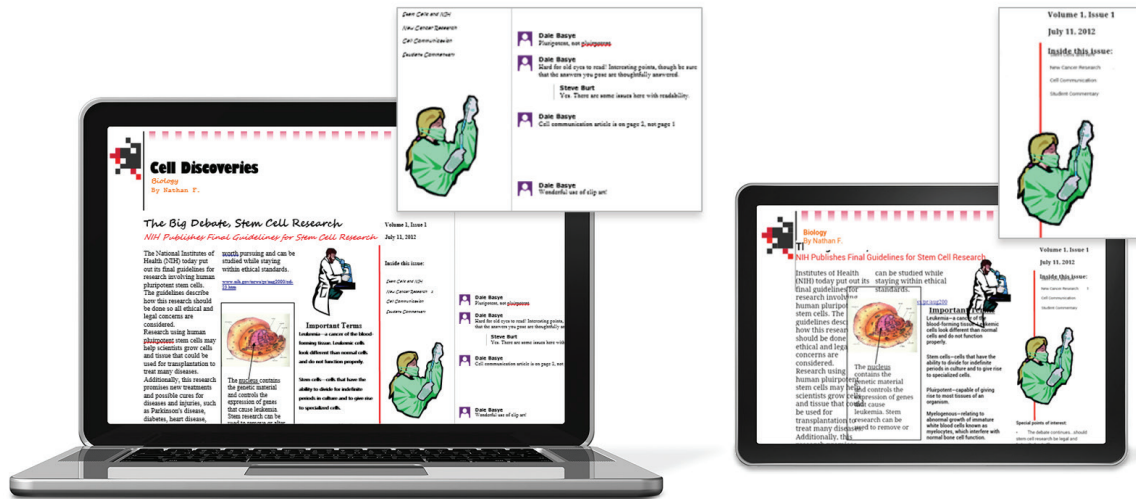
Stem Cells and NIH
New Cancer Research
Cell Communication
Student Commentary

Dale Basye
Pluripotent, not pluirpotent

Dale Basye
Hard for old eyes to read! Interesting points, though be sure that the answers you pose are thoughtfully answered.

Steve Burt
Yes. There are some issues here with readability.

Dale Basye
Cell communication article is on page 2, not page 1

Dale Basye
Wonderful use of clip art!

Cell Discoveries
Biology
By Nathan F.

The Big Debate, Stem Cell Research
NIH Publishes Final Guidelines for Stem Cell Research

The National Institutes of Health (NIH) today put out its final guidelines for research involving human pluripotent stem cells. The guidelines describe how this research should be done so all ethical and legal concerns are considered.

Research using human pluripotent stem cells may help scientists grow cells and tissue that could be used for transplantation to treat many diseases. Additionally, this research promises new treatments and possible cures for diseases and injuries, such as Parkinson's disease, diabetes, heart disease,

worth pursuing and can be studied while staying within ethical standards.

www.nih.gov/news/pr/aug2000/od-23.htm

The nucleus contains the genetic material and controls the expression of genes that cause leukemia. Stem research can be used to remove or alter

Important Terms
Leukemia—a cancer of the blood-forming tissue. Leukemic cells look different than normal cells and do not function properly.

Stem cells—cells that have the ability to divide for indefinite periods in culture and to give rise to specialized cells.

Volume 1, Issue 1
July 11, 2012
Inside this issue:
Stem Cells and NIH
New Cancer Research 2
Cell Communication
Student Commentary

Dale Basye
Pluripotent, not pluirpotent

Dale Basye
Hard for old eyes to read! Interesting points, though be sure that the answers you pose are thoughtfully a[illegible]

Steve Burt
Yes. There are some issues here with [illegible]

Dale Basye
Cell communication article is on page 2, not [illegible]

Dale Basye
Wonderful use of clip art!

Volume 1, Issue 1
July 11, 2012
Inside this issue:
New Cancer Research
Cell Communication
Student Commentary

Biology
By Nathan F.
NIH Publishes Final Guidelines for Stem Cell Research

Institutes of Health (NIH) today put out its final guidelines for research involv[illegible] human pluripo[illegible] stem cells. The guidelines desc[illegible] how this research should be done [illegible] ethical and leg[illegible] concerns are considered.

Research using human pluripot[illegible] stem cells may he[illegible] scientists grow cel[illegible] and tissue that co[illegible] be used for transplantation to treat many diseas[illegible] Additionally, this

can be studied while staying within ethical standards.

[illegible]/pr/aug2000

The nucleus contains the genetic material and controls the expression of genes that cause leukemia. Stem research can be used to remove or

Important Terms
Leukemia—a cancer of the blood-forming tissue. Leukemic cells look different than normal cells and do not function properly.

Stem cells—cells that have the ability to divide for indefinite periods in culture and to give rise to specialized cells.

Pluripotent—capable of giving rise to most tissues of an organism.

Myelogenous—relating to abnormal growth of immature white blood cells known as myelocytes, which interfere with normal bone cell function.

Volume 1, Issue 1
July 11, 2012
Inside this issue:
New Cancer Research 2
Cell Communication
Student Commentary

Special points of interest:
• The debate continues: should stem cell research be legal and